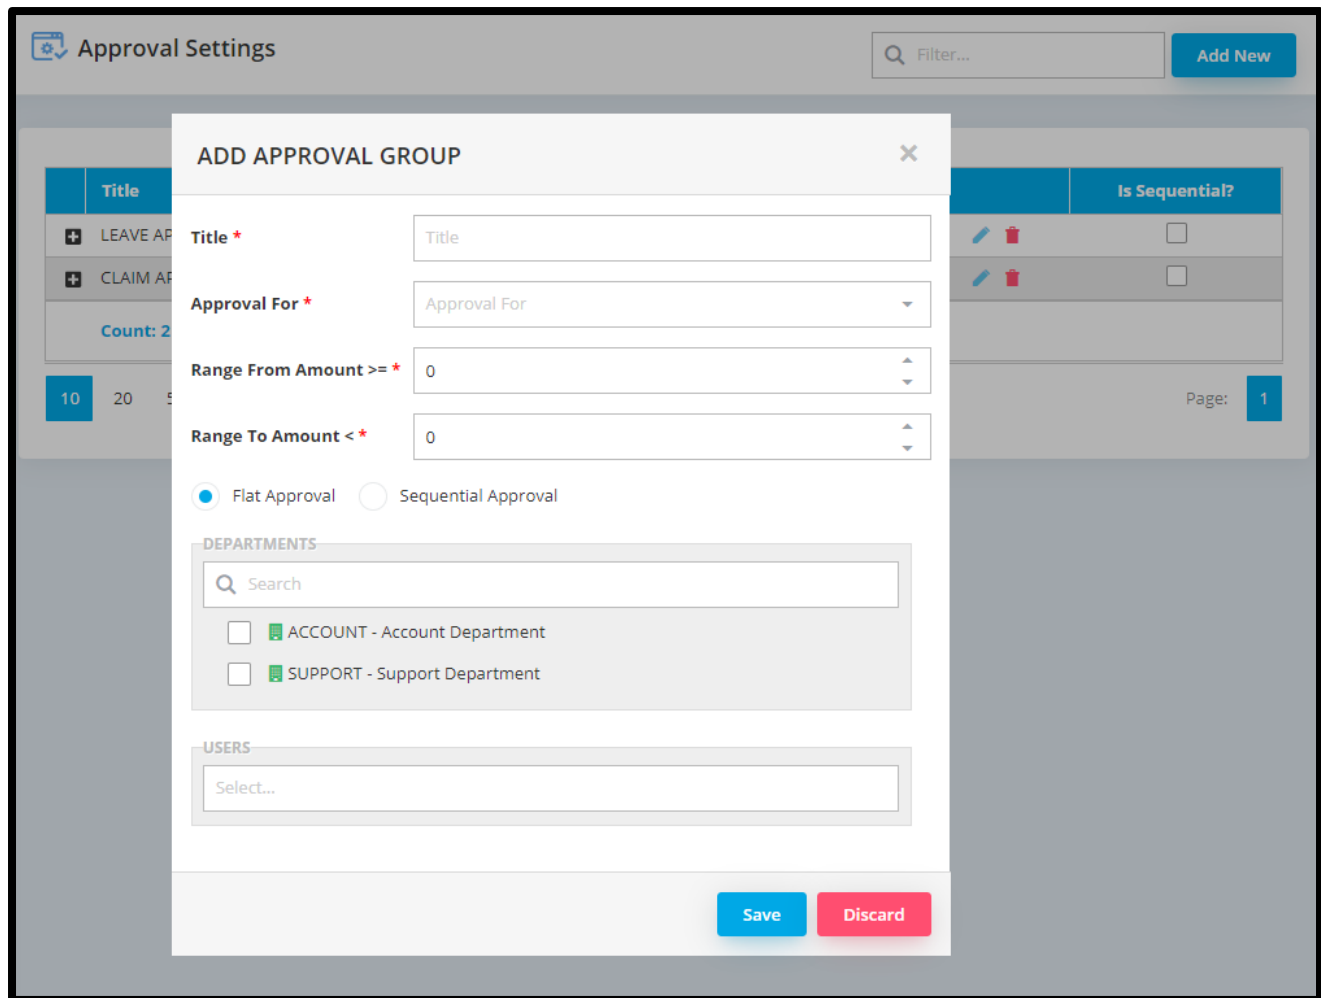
Approval Settings

Filter...

Add New

| | Title | | Is Sequential? |
|---|---|---|---|
| + | LEAVE AP | | ☐ |
| + | CLAIM AP | | ☐ |

Count: 2

10 20 5

Page: 1

ADD APPROVAL GROUP

×

Title *

Title

Approval For *

Approval For

Range From Amount >= *

0

Range To Amount < *

0

Flat Approval

Sequential Approval

DEPARTMENTS

Search

ACCOUNT - Account Department

SUPPORT - Support Department

USERS

Select...

Save

Discard